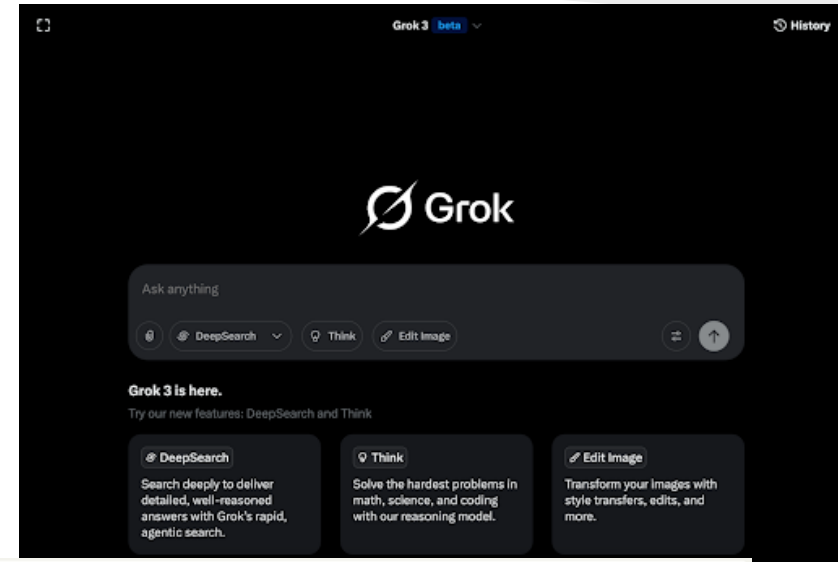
Grok 3 beta

History

Grok

Ask anything

DeepSearch

Think

Edit Image

Grok 3 is here.

Try our new features: DeepSearch and Think

DeepSearch

Search deeply to deliver detailed, well-reasoned answers with Grok's rapid, agentic search.

Think

Solve the hardest problems in math, science, and coding with our reasoning model.

Edit Image

Transform your images with style transfers, edits, and more.